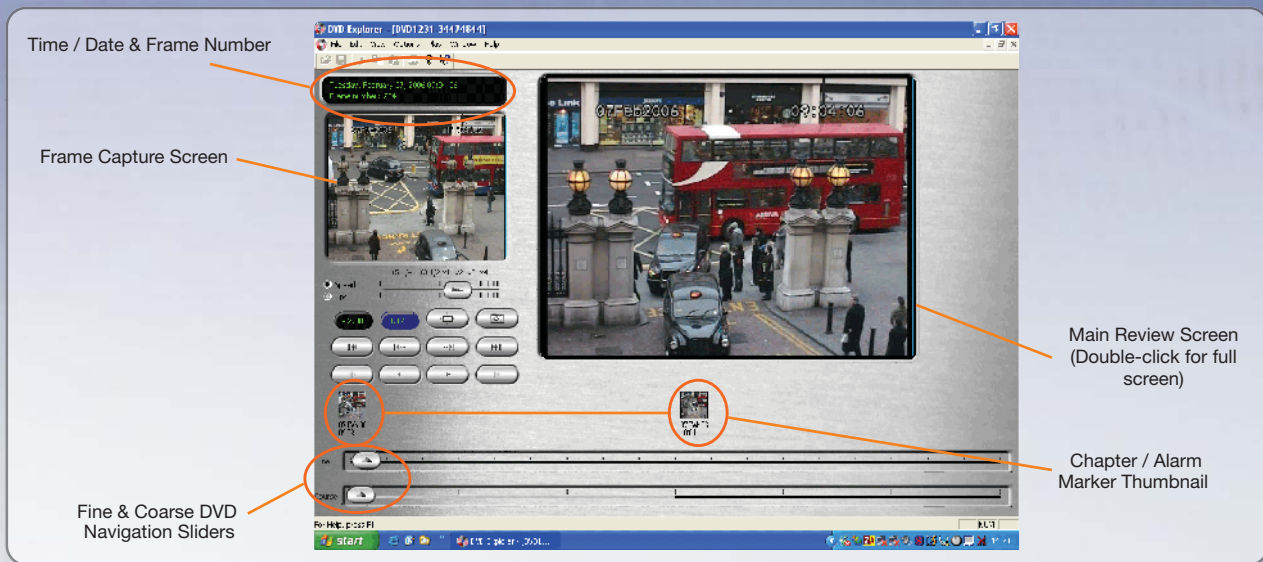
Time / Date & Frame Number

Frame Capture Screen

DVD Explorer - [DVD1231 34474841]

File Edit View Options Size Window Help

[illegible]

07-Feb-2006

09:04:06

Main Review Screen (Double-click for full screen)

Chapter / Alarm Marker Thumbnail

Fine & Coarse DVD Navigation Sliders

Fine

Coarse

For Help, press F1

NUM

start

DVD Explorer - [DVD...